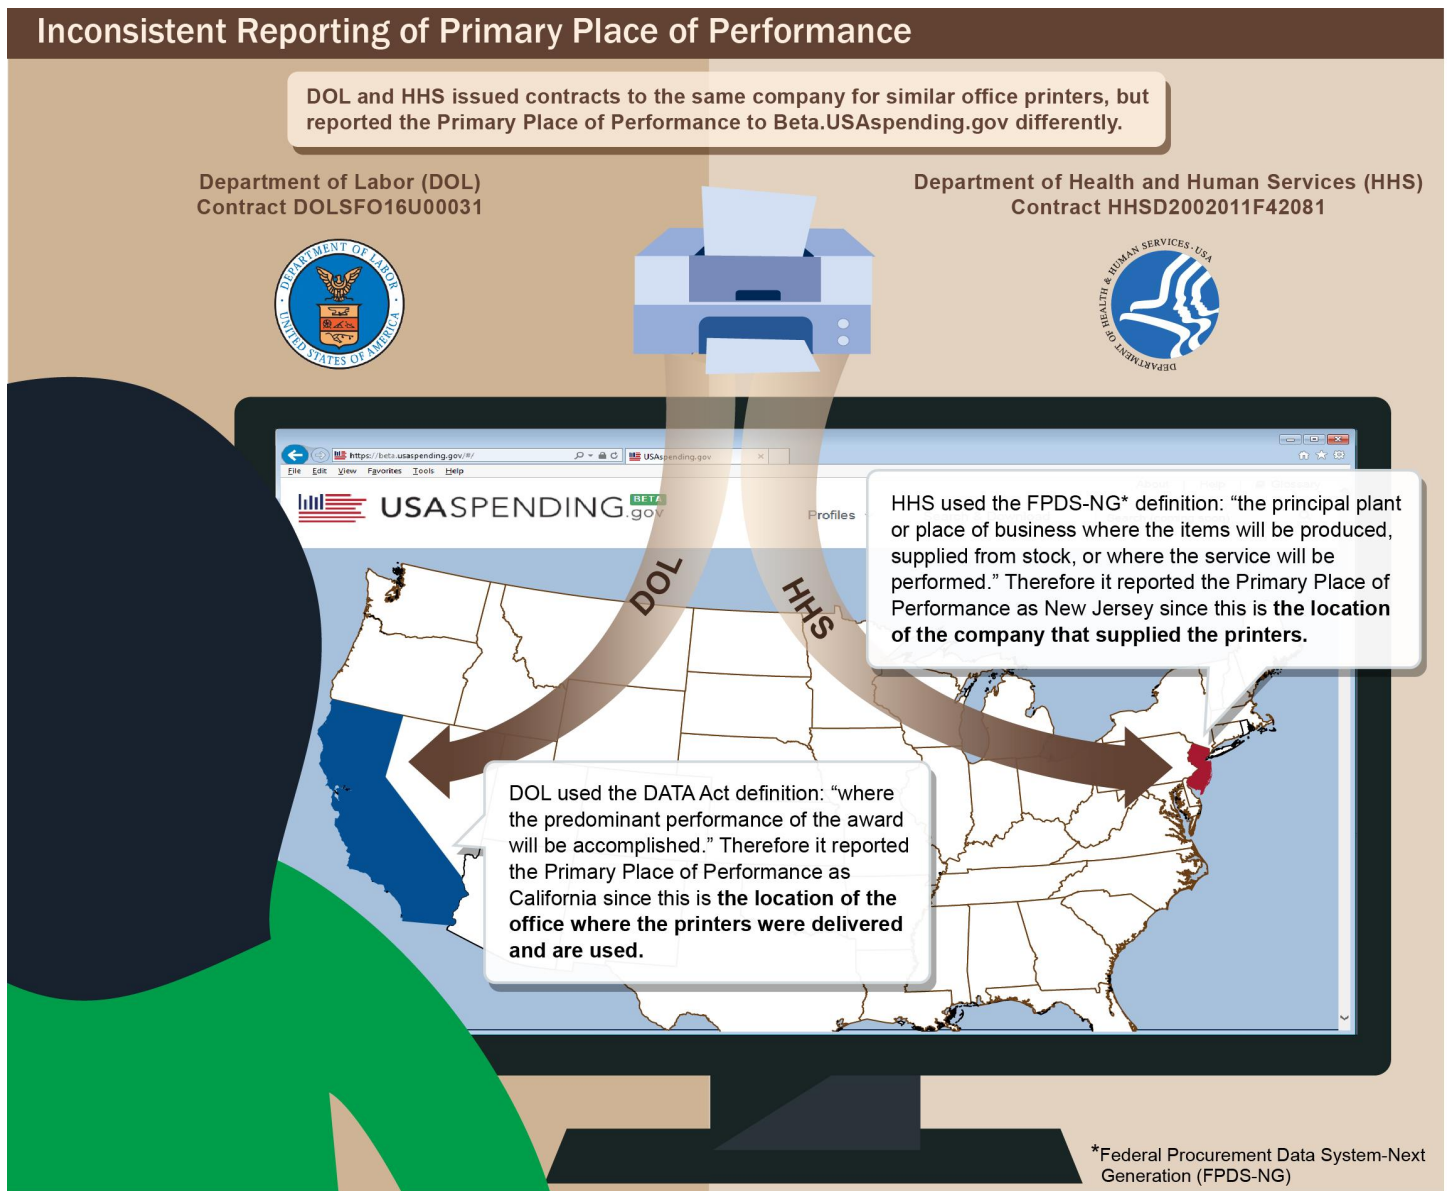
Inconsistent Reporting of Primary Place of Performance

DOL and HHS issued contracts to the same company for similar office printers, but reported the Primary Place of Performance to Beta.USAspending.gov differently.

Department of Labor (DOL)
Contract DOLSFO16U00031

DEPARTMENT OF LABOR UNITED STATES OF AMERICA

Department of Health and Human Services (HHS)
Contract HHSD2002011F42081

DEPARTMENT OF HEALTH & HUMAN SERVICES USA

https://beta.usaspending.gov/#/
USAspending.gov
File Edit View Favorites Tools Help

USASPENDING.gov BETA

Profiles

DOL

HHS

HHS used the FPDS-NG* definition: "the principal plant or place of business where the items will be produced, supplied from stock, or where the service will be performed." Therefore it reported the Primary Place of Performance as New Jersey since this is the location of the company that supplied the printers.

DOL used the DATA Act definition: "where the predominant performance of the award will be accomplished." Therefore it reported the Primary Place of Performance as California since this is the location of the office where the printers were delivered and are used.

*Federal Procurement Data System-Next Generation (FPDS-NG)